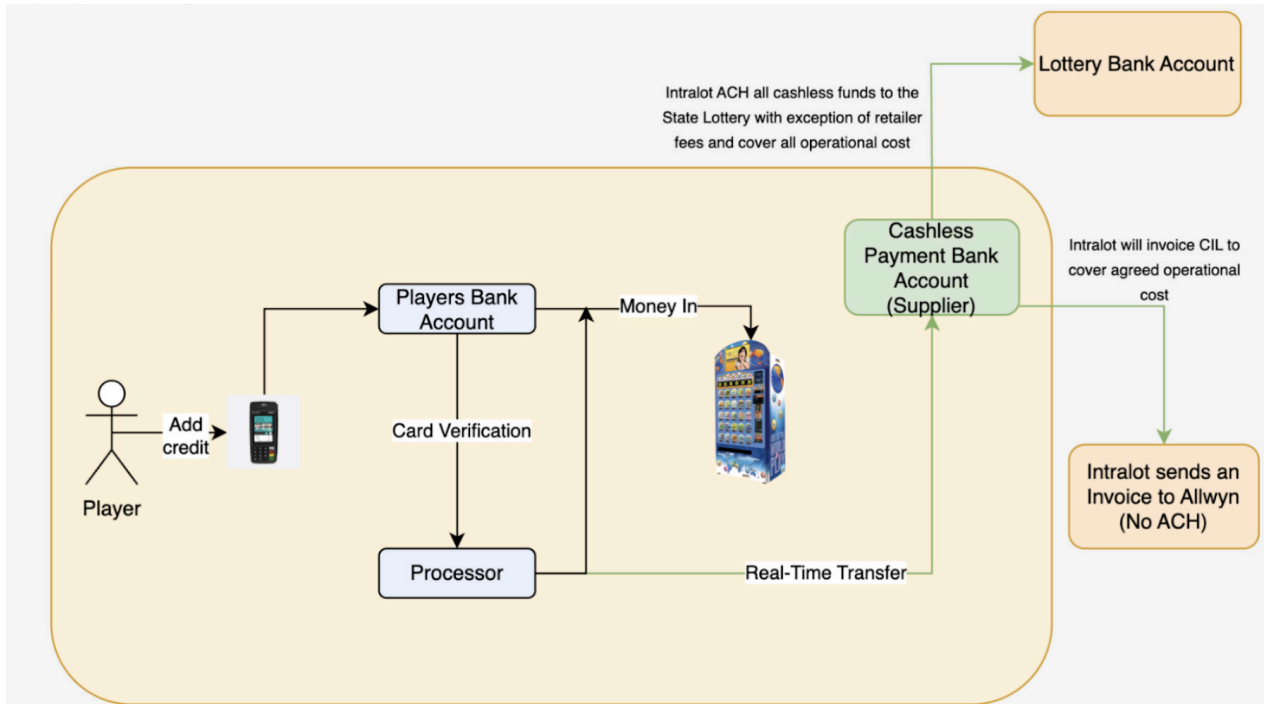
Lottery Bank Account

Intralot ACH all cashless funds to the State Lottery with exception of retailer fees and cover all operational cost

Cashless Payment Bank Account (Supplier)

Intralot will invoice CIL to cover agreed operational cost

Players Bank Account

Money In

Add credit

Player

Card Verification

Intralot sends an Invoice to Allwyn (No ACH)

Processor

Real-Time Transfer